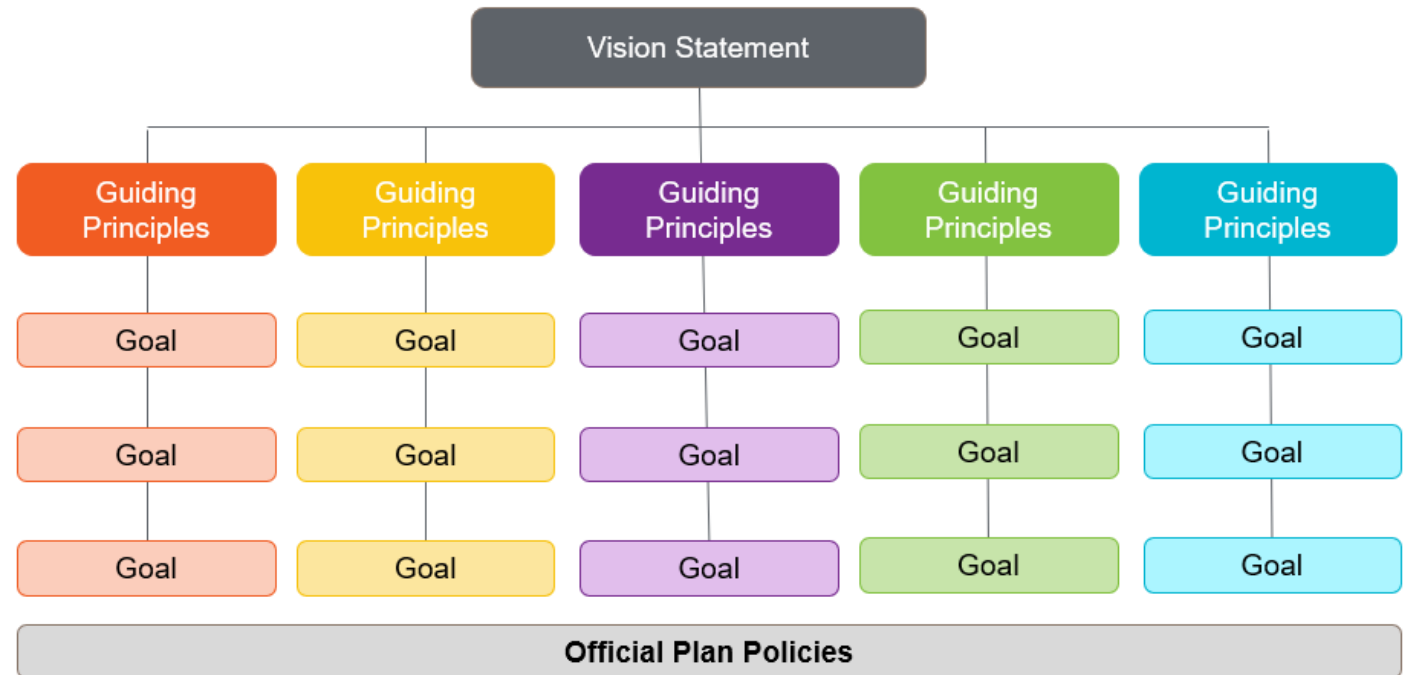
Vision Statement

Guiding Principles

Goal

Goal

Goal

Guiding Principles

Goal

Goal

Goal

Guiding Principles

Goal

Goal

Goal

Guiding Principles

Goal

Goal

Goal

Guiding Principles

Goal

Goal

Goal

Official Plan Policies